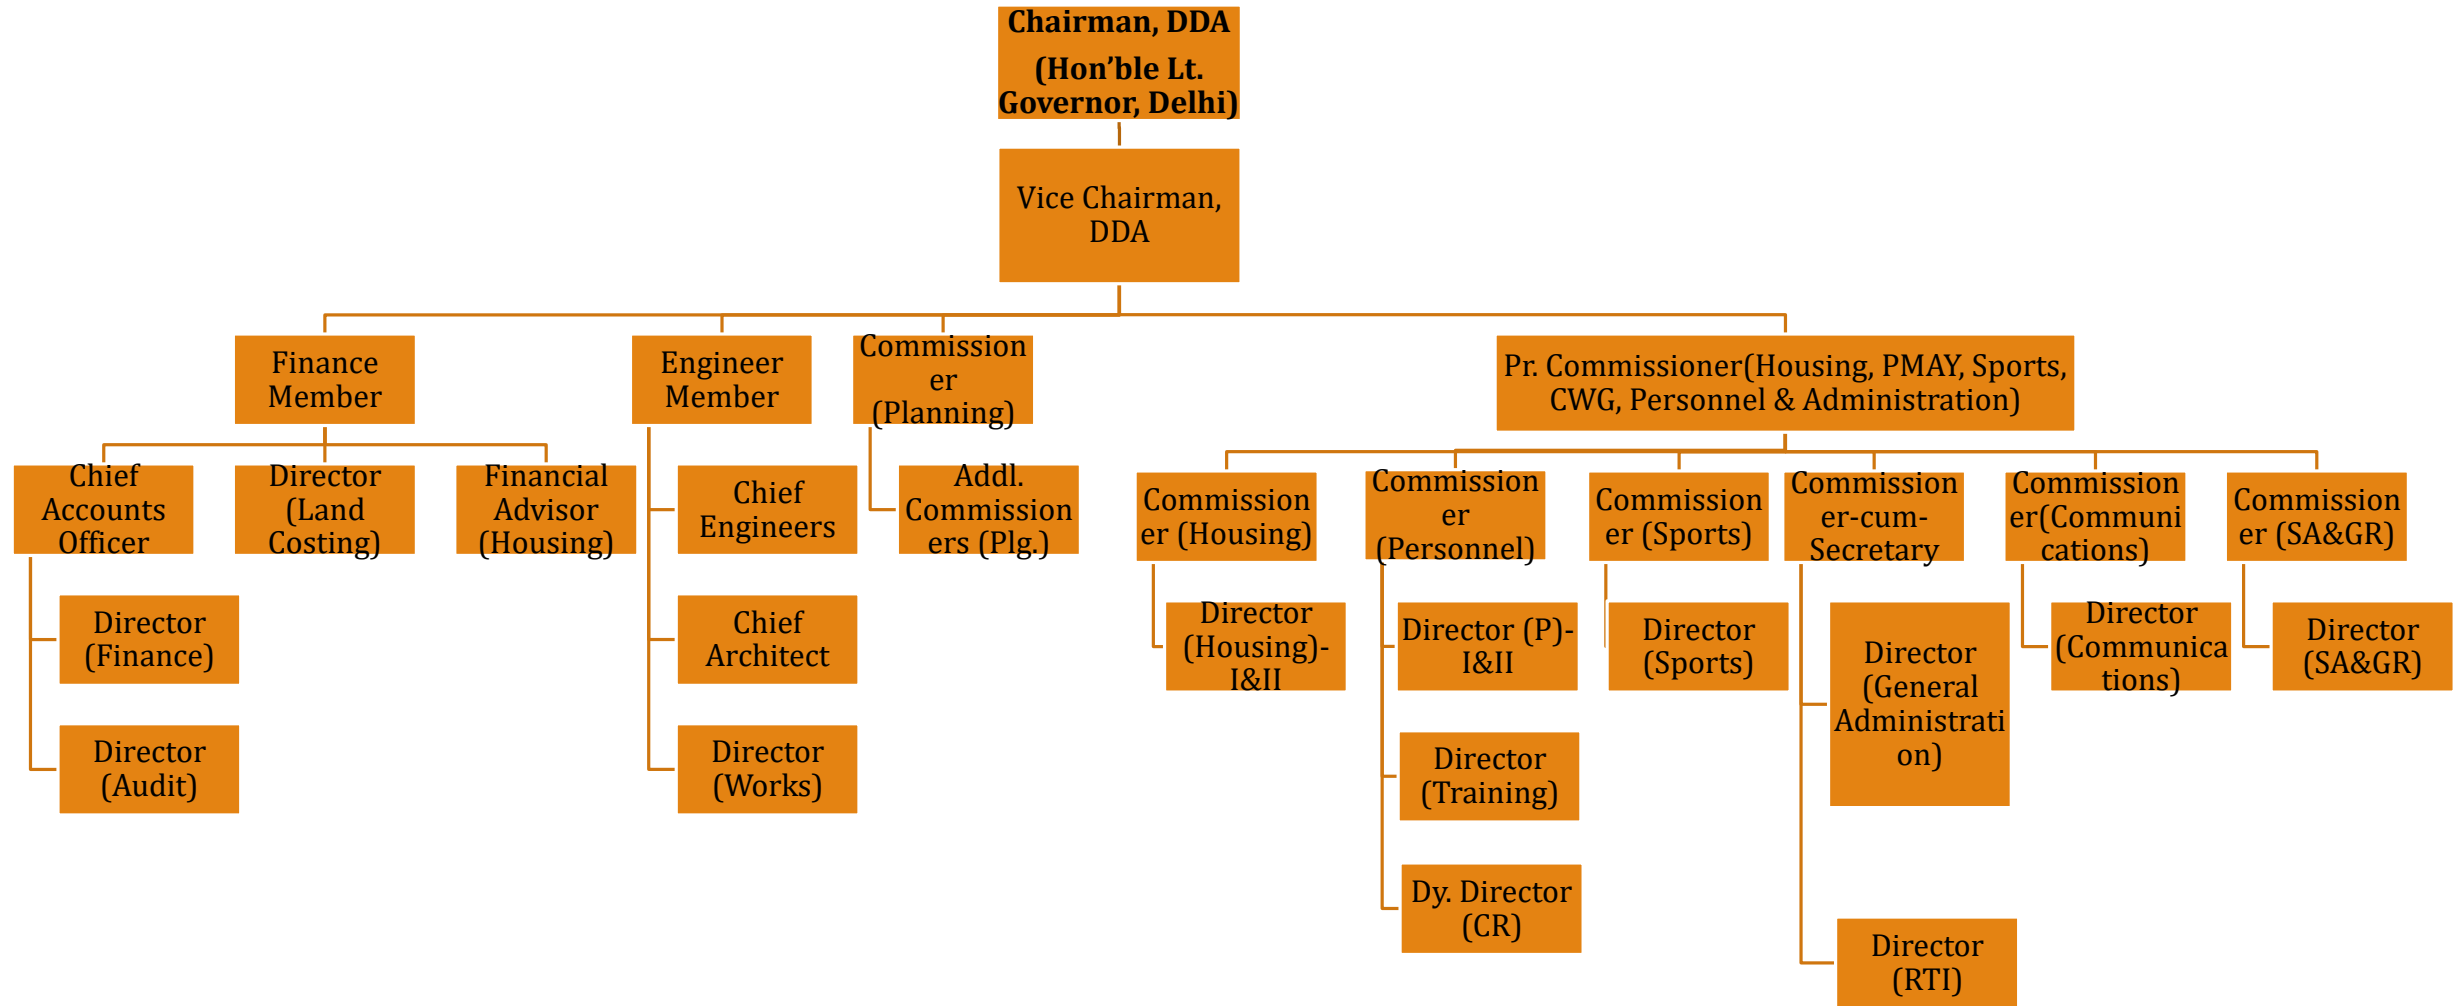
Chairman, DDA
(Hon'ble Lt. Governor, Delhi)

Vice Chairman, DDA

Finance Member

Chief Accounts Officer

Director (Finance)

Director (Audit)

Director (Land Costing)

Financial Advisor (Housing)

Engineer Member

Chief Engineers

Chief Architect

Director (Works)

Commissioner (Planning)

Addl. Commissioners (Plg.)

Pr. Commissioner(Housing, PMAY, Sports, CWG, Personnel & Administration)

Commissioner (Housing)

Director (Housing)-I&II

Commissioner (Personnel)

Director (P)-I&II

Director (Training)

Dy. Director (CR)

Commissioner (Sports)

Director (Sports)

Commissioner-cum-Secretary

Director (General Administration)

Director (RTI)

Commissioner(Communications)

Director (Communications)

Commissioner (SA&GR)

Director (SA&GR)